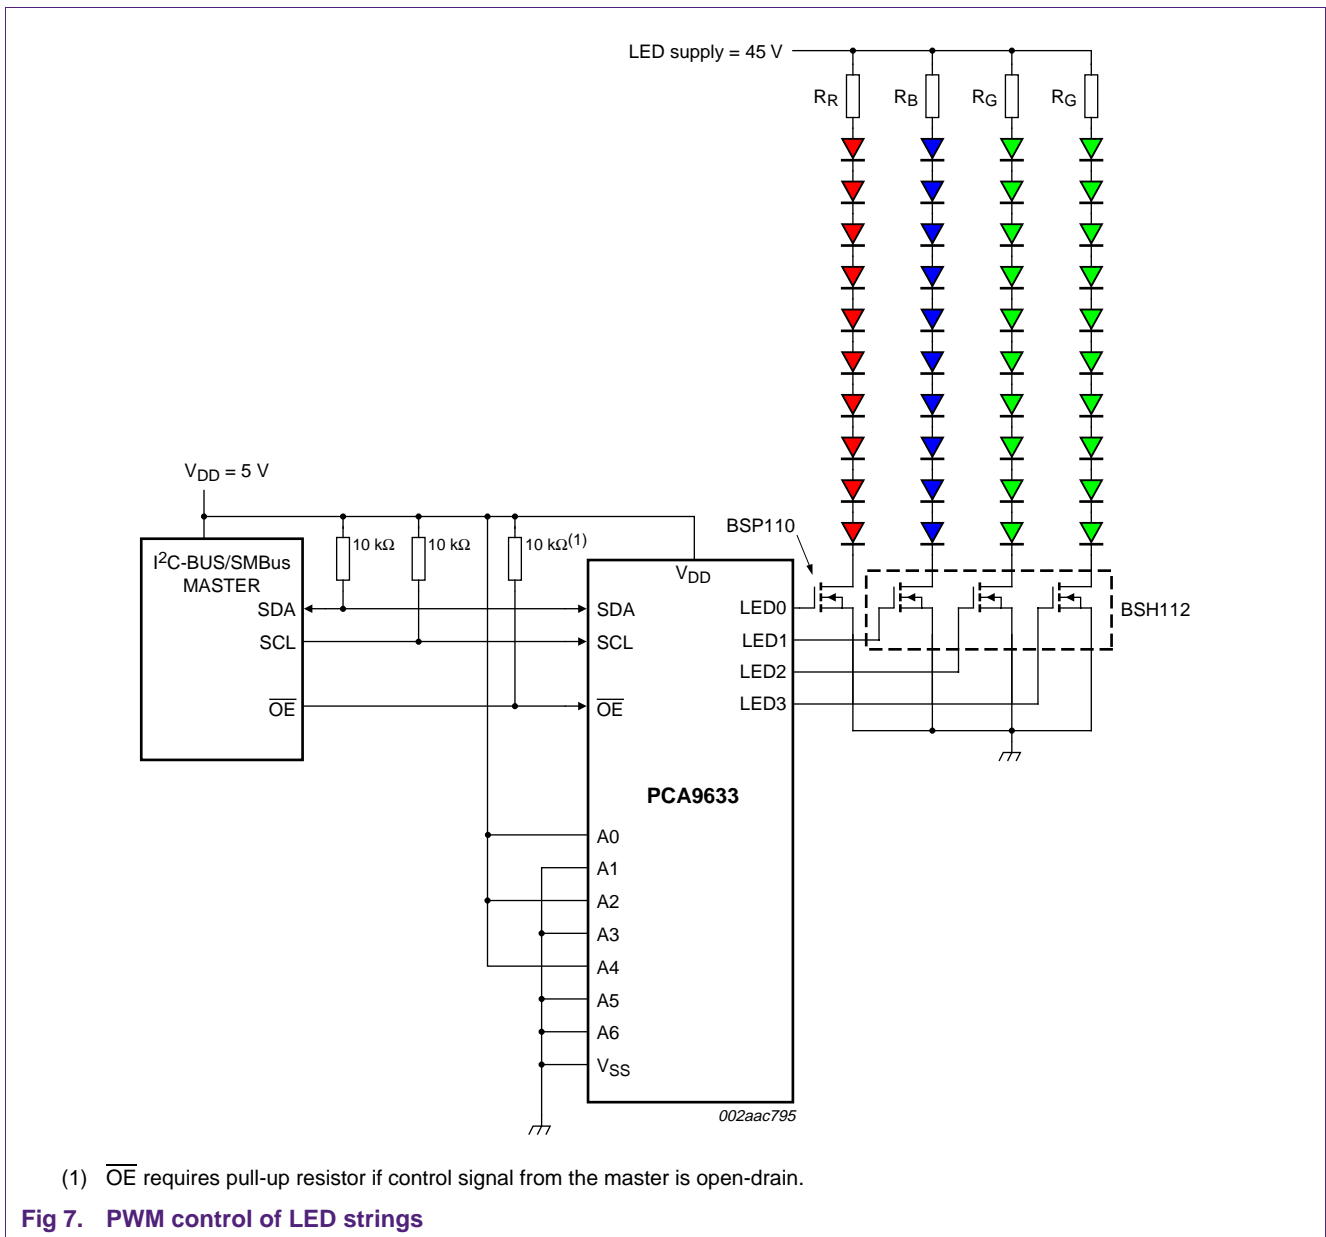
LED supply = 45 V

$R_R$ $R_B$ $R_G$ $R_G$

$V_{DD}$ = 5 V

BSP110

$I^2$C-BUS/SMBus MASTER

SDA

SCL

$\overline{OE}$

10 kΩ 10 kΩ 10 kΩ(1)

$V_{DD}$

SDA

SCL

$\overline{OE}$

LED0

LED1

LED2

LED3

BSH112

PCA9633

A0

A1

A2

A3

A4

A5

A6

$V_{SS}$

002aac795

(1) $\overline{OE}$ requires pull-up resistor if control signal from the master is open-drain.

Fig 7. PWM control of LED strings